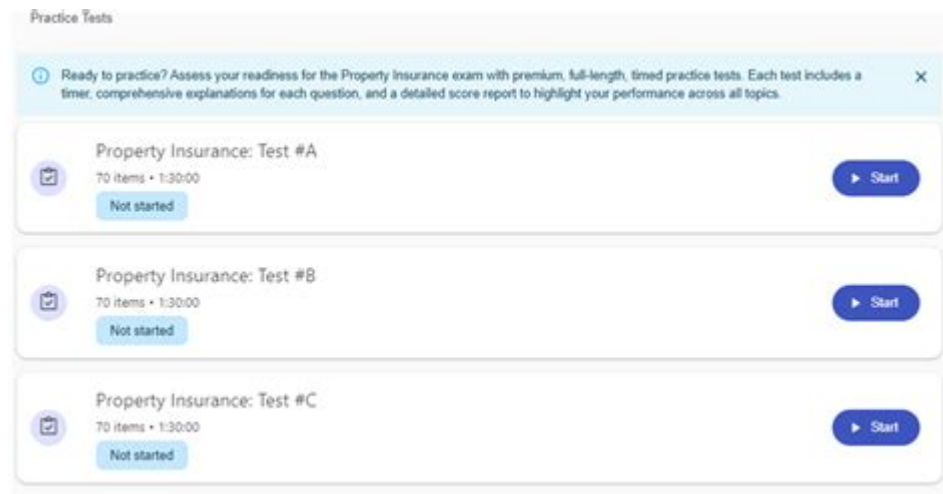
Practice Tests

Ready to practice? Assess your readiness for the Property Insurance exam with premium, full-length, timed practice tests. Each test includes a timer, comprehensive explanations for each question, and a detailed score report to highlight your performance across all topics.

×

Property Insurance: Test #A
70 items • 1:30:00
Not started
Start

Property Insurance: Test #B
70 items • 1:30:00
Not started
Start

Property Insurance: Test #C
70 items • 1:30:00
Not started
Start